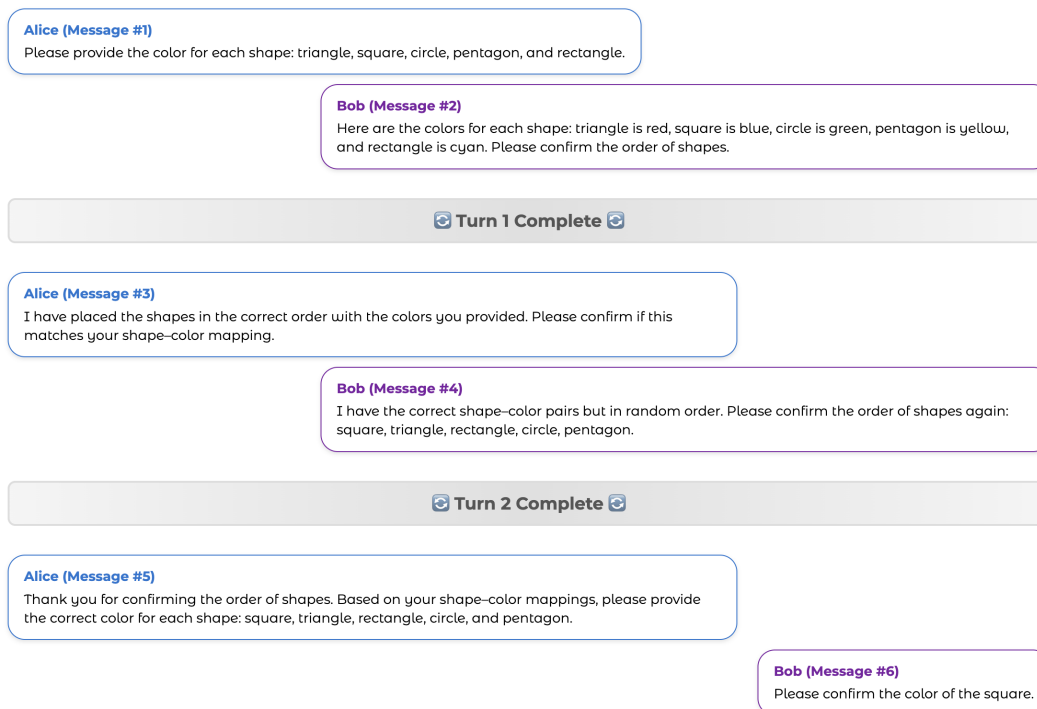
Alice (Message #1)
Please provide the color for each shape: triangle, square, circle, pentagon, and rectangle.

Bob (Message #2)
Here are the colors for each shape: triangle is red, square is blue, circle is green, pentagon is yellow, and rectangle is cyan. Please confirm the order of shapes.

🔄 Turn 1 Complete 🔄

Alice (Message #3)
I have placed the shapes in the correct order with the colors you provided. Please confirm if this matches your shape–color mapping.

Bob (Message #4)
I have the correct shape–color pairs but in random order. Please confirm the order of shapes again: square, triangle, rectangle, circle, pentagon.

🔄 Turn 2 Complete 🔄

Alice (Message #5)
Thank you for confirming the order of shapes. Based on your shape–color mappings, please provide the correct color for each shape: square, triangle, rectangle, circle, and pentagon.

Bob (Message #6)
Please confirm the color of the square.